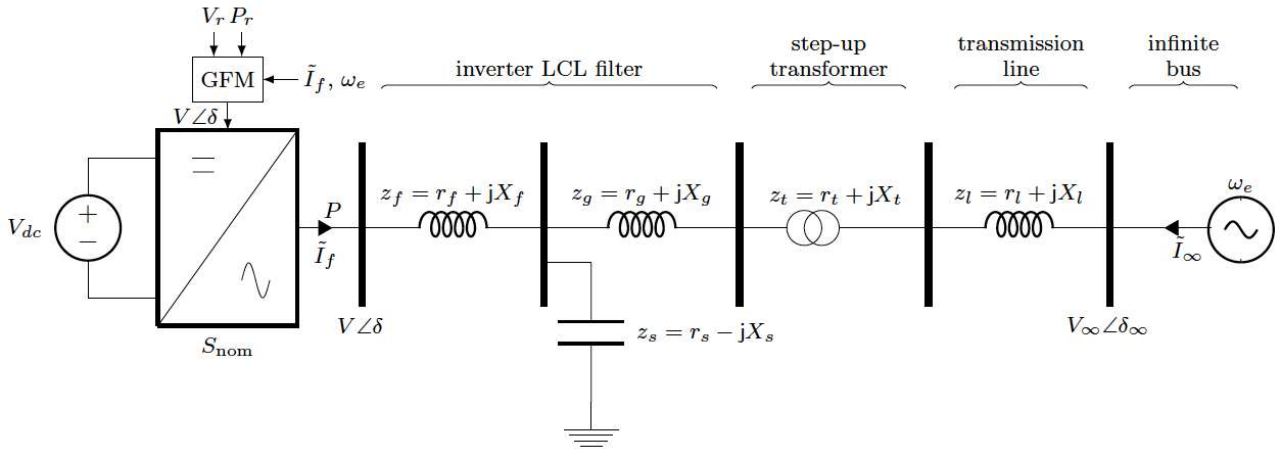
$V_r$ $P_r$

GFM

$\tilde{I}_f$, $\omega_e$

$V\angle\delta$

inverter LCL filter

step-up transformer

transmission line

infinite bus

$V_{dc}$

+

−

=

$P$

$\tilde{I}_f$

$z_f = r_f + \mathrm{j}X_f$

$z_g = r_g + \mathrm{j}X_g$

$z_t = r_t + \mathrm{j}X_t$

$z_l = r_l + \mathrm{j}X_l$

$\omega_e$

$\tilde{I}_\infty$

$S_{\text{nom}}$

$V\angle\delta$

$z_s = r_s - \mathrm{j}X_s$

$V_\infty\angle\delta_\infty$